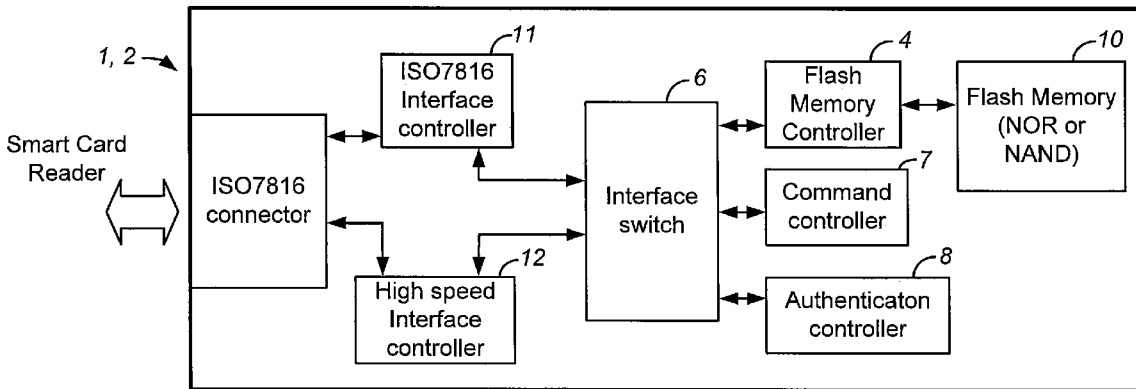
1, 2

Smart Card Reader

ISO7816 connector

11
ISO7816 Interface controller

12
High speed Interface controller

6
Interface switch

4
Flash Memory Controller

10
Flash Memory (NOR or NAND)

7
Command controller

8
Authenticaton controller